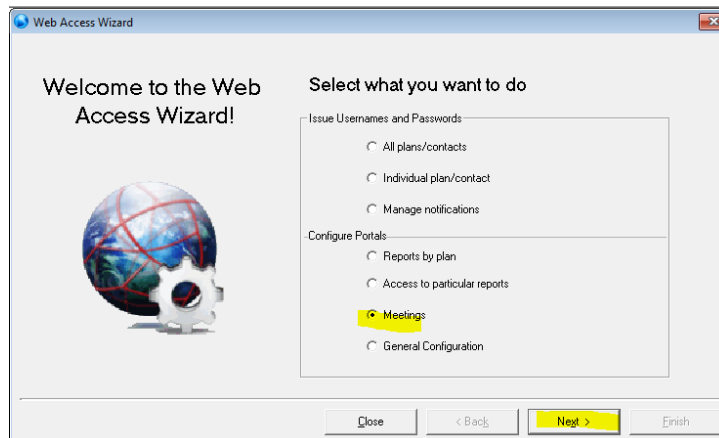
Web Access Wizard

Welcome to the Web Access Wizard!

Select what you want to do

Issue Usernames and Passwords

All plans/contacts

Individual plan/contact

Manage notifications

Configure Portals

Reports by plan

Access to particular reports

Meetings

General Configuration

Close

< Back

Next >

Finish